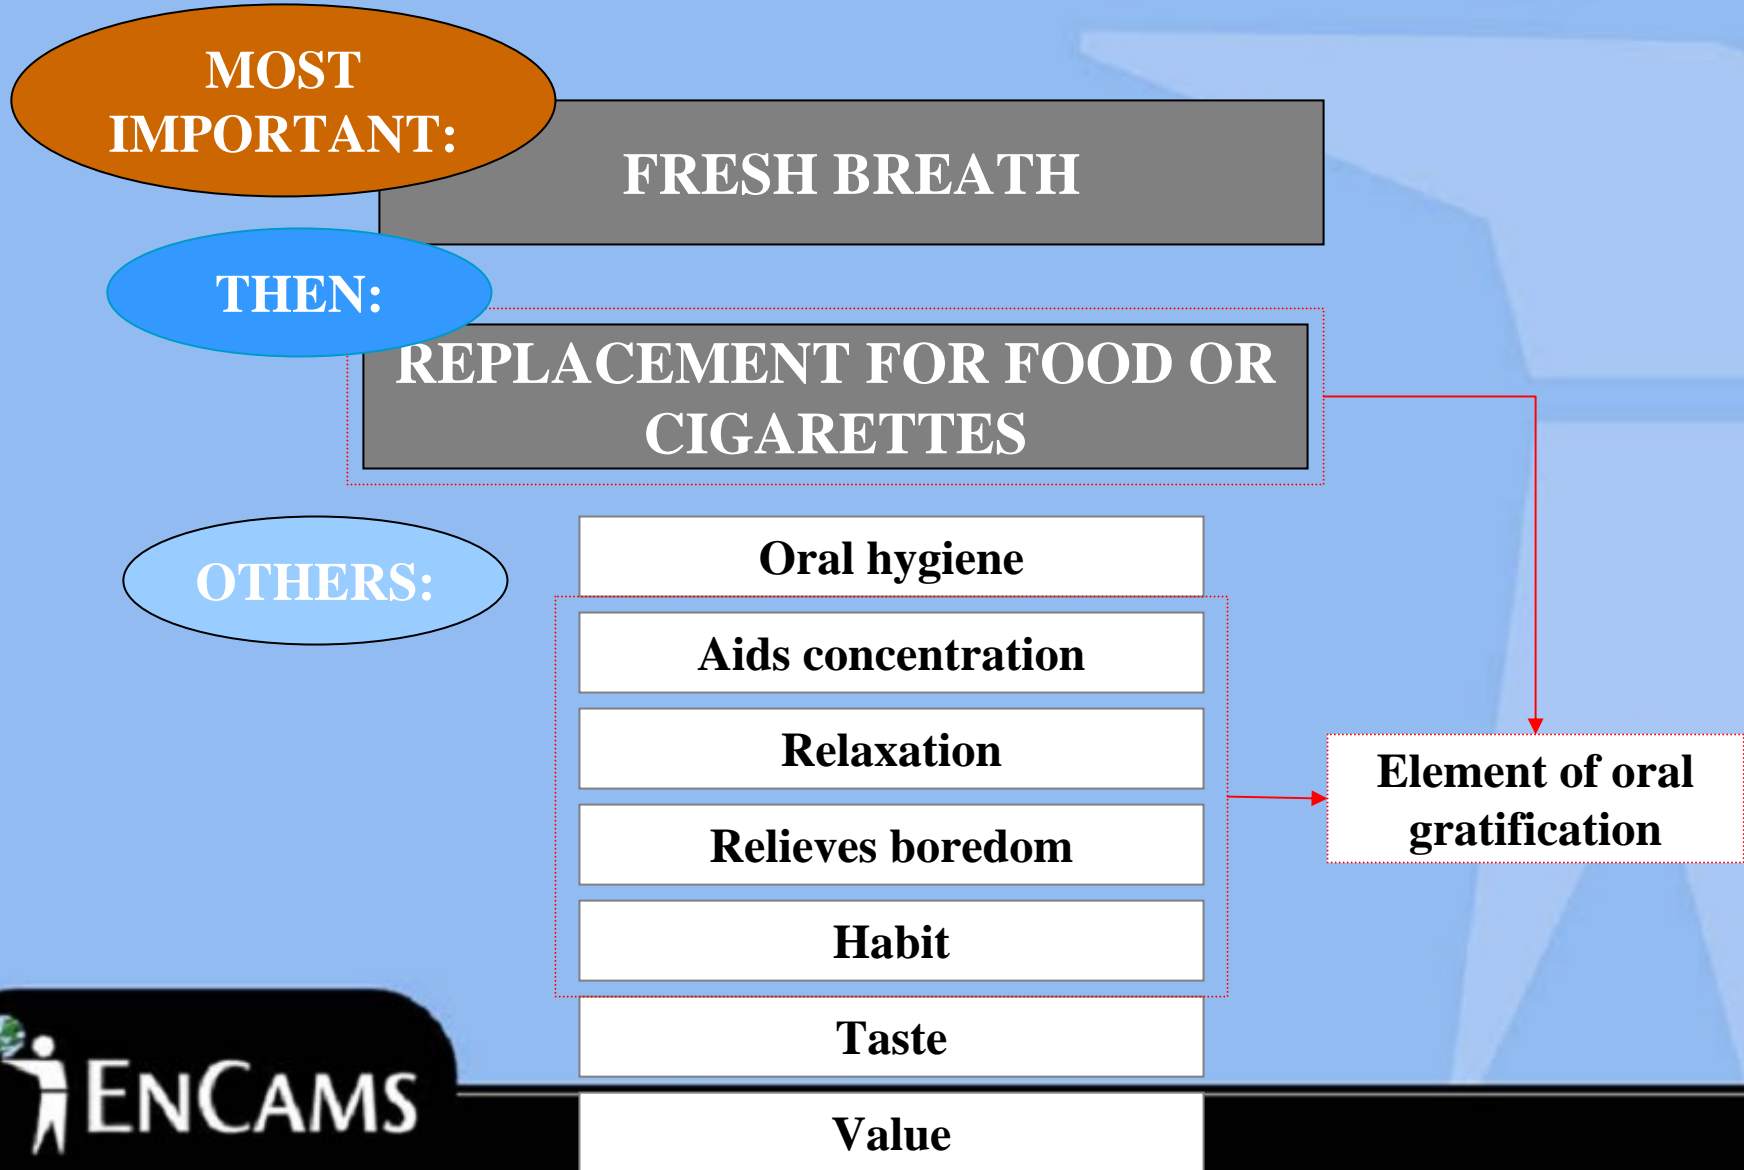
MOST IMPORTANT:

FRESH BREATH

THEN:

REPLACEMENT FOR FOOD OR CIGARETTES

OTHERS:

Oral hygiene

Aids concentration

Relaxation

Relieves boredom

Habit

Taste

Value

Element of oral gratification

ENCAMS